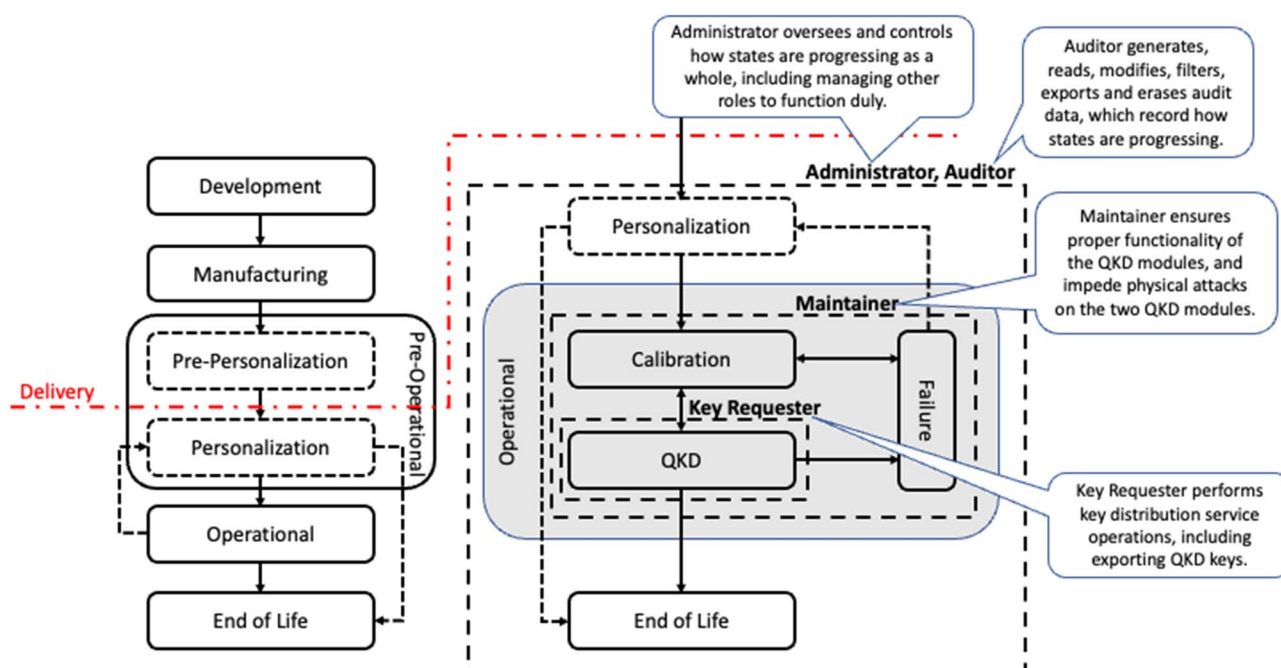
Development

Manufacturing

Pre-Personalization

Pre-Operational

Delivery

Personalization

Operational

End of Life

Administrator oversees and controls how states are progressing as a whole, including managing other roles to function duly.

Auditor generates, reads, modifies, filters, exports and erases audit data, which record how states are progressing.

Administrator, Auditor

Personalization

Maintainer ensures proper functionality of the QKD modules, and impede physical attacks on the two QKD modules.

Maintainer

Operational

Calibration

Failure

Key Requester

QKD

Key Requester performs key distribution service operations, including exporting QKD keys.

End of Life